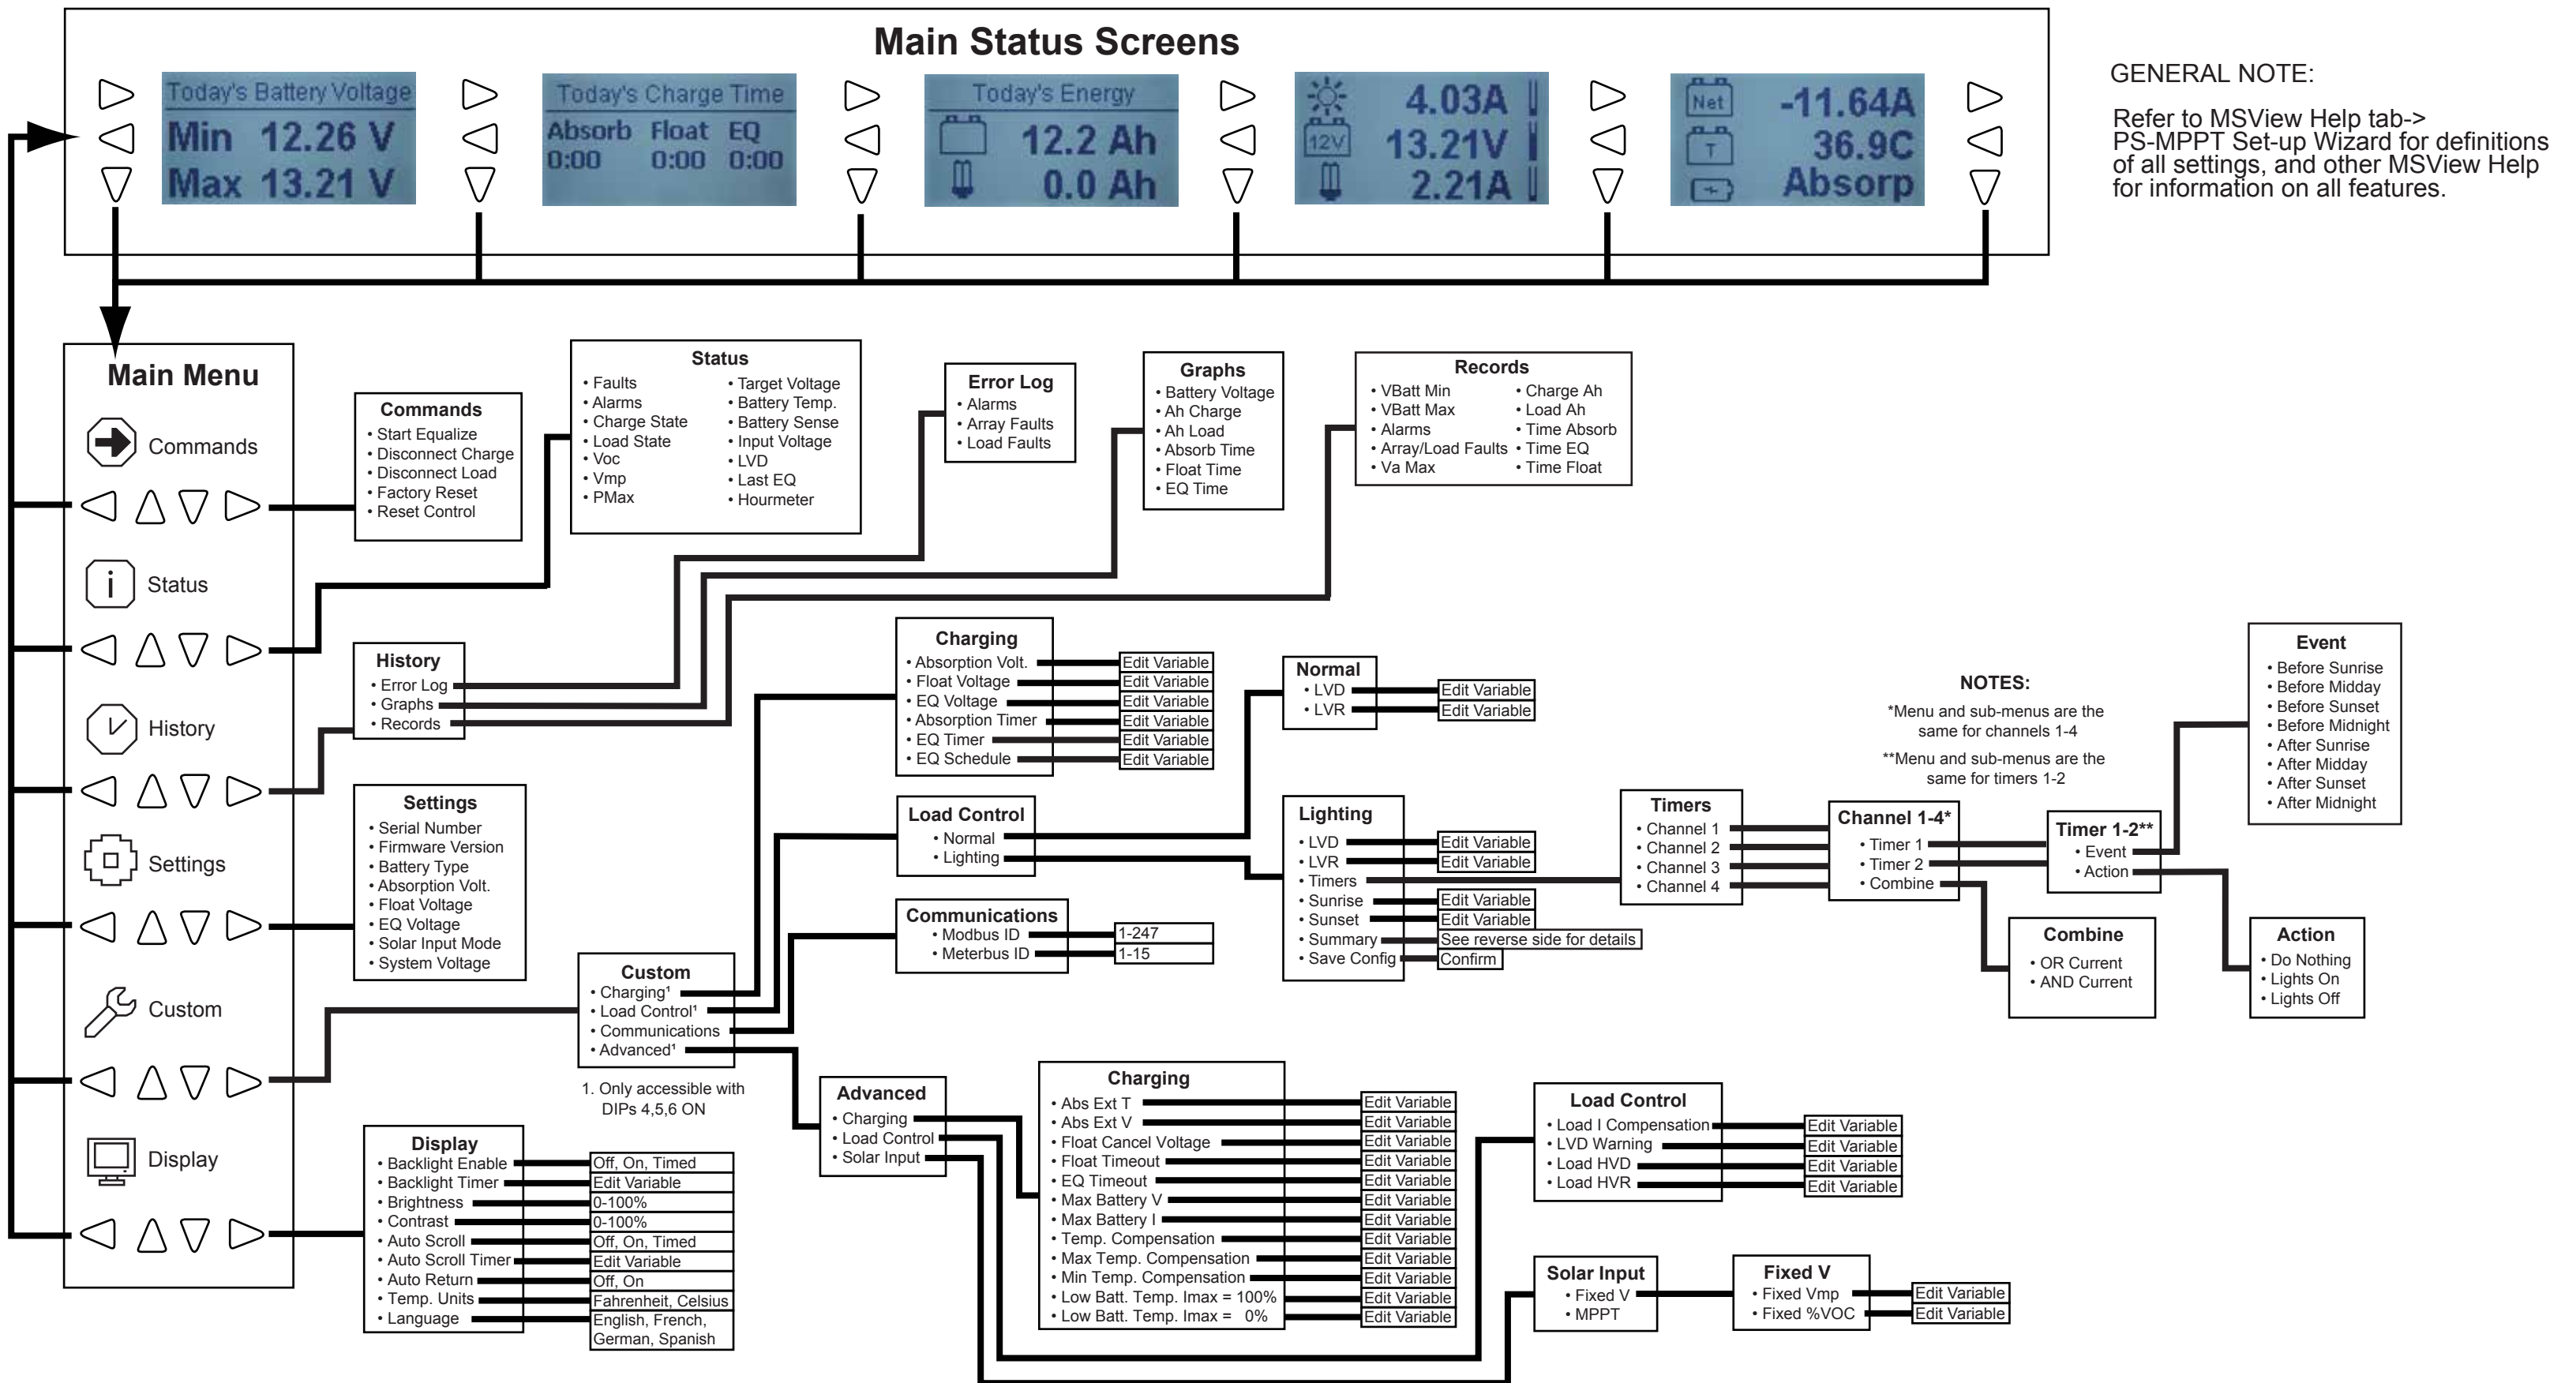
Main Status Screens

Today's Battery Voltage
Min 12.26 V
Max 13.21 V

Today's Charge Time
Absorb Float EQ
0:00 0:00 0:00

Today's Energy
12.2 Ah
0.0 Ah

4.03A
12V 13.21V
2.21A

Net -11.64A
T 36.9C
Absorp

GENERAL NOTE:

Refer to MSView Help tab-> PS-MPPT Set-up Wizard for definitions of all settings, and other MSView Help for information on all features.

Main Menu
Commands
Status
History
Settings
Custom
Display

Commands
• Start Equalize
• Disconnect Charge
• Disconnect Load
• Factory Reset
• Reset Control

Status
• Faults
• Alarms
• Charge State
• Load State
• Voc
• Vmp
• PMax
• Target Voltage
• Battery Temp.
• Battery Sense
• Input Voltage
• LVD
• Last EQ
• Hourmeter

Error Log
• Alarms
• Array Faults
• Load Faults

Graphs
• Battery Voltage
• Ah Charge
• Ah Load
• Absorb Time
• Float Time
• EQ Time

Records
• VBatt Min
• VBatt Max
• Alarms
• Array/Load Faults
• Va Max
• Charge Ah
• Load Ah
• Time Absorb
• Time EQ
• Time Float

History
• Error Log
• Graphs
• Records

Settings
• Serial Number
• Firmware Version
• Battery Type
• Absorption Volt.
• Float Voltage
• EQ Voltage
• Solar Input Mode
• System Voltage

Charging
• Absorption Volt. Edit Variable
• Float Voltage Edit Variable
• EQ Voltage Edit Variable
• Absorption Timer Edit Variable
• EQ Timer Edit Variable
• EQ Schedule Edit Variable

Load Control
• Normal
• Lighting

Communications
• Modbus ID 1-247
• Meterbus ID 1-15

Custom
• Charging¹
• Load Control¹
• Communications
• Advanced¹

1. Only accessible with DIPs 4,5,6 ON

Normal
• LVD Edit Variable
• LVR Edit Variable

Lighting
• LVD Edit Variable
• LVR Edit Variable
• Timers
• Sunrise Edit Variable
• Sunset Edit Variable
• Summary See reverse side for details
• Save Config Confirm

NOTES:
*Menu and sub-menus are the same for channels 1-4
**Menu and sub-menus are the same for timers 1-2

Timers
• Channel 1
• Channel 2
• Channel 3
• Channel 4

Channel 1-4*
• Timer 1
• Timer 2
• Combine

Timer 1-2**
• Event
• Action

Event
• Before Sunrise
• Before Midday
• Before Sunset
• Before Midnight
• After Sunrise
• After Midday
• After Sunset
• After Midnight

Combine
• OR Current
• AND Current

Action
• Do Nothing
• Lights On
• Lights Off

Display
• Backlight Enable Off, On, Timed
• Backlight Timer Edit Variable
• Brightness 0-100%
• Contrast 0-100%
• Auto Scroll Off, On, Timed
• Auto Scroll Timer Edit Variable
• Auto Return Off, On
• Temp. Units Fahrenheit, Celsius
• Language English, French, German, Spanish

Advanced
• Charging
• Load Control
• Solar Input

Charging
• Abs Ext T Edit Variable
• Abs Ext V Edit Variable
• Float Cancel Voltage Edit Variable
• Float Timeout Edit Variable
• EQ Timeout Edit Variable
• Max Battery V Edit Variable
• Max Battery I Edit Variable
• Temp. Compensation Edit Variable
• Max Temp. Compensation Edit Variable
• Min Temp. Compensation Edit Variable
• Low Batt. Temp. Imax = 100% Edit Variable
• Low Batt. Temp. Imax = 0% Edit Variable

Load Control
• Load I Compensation Edit Variable
• LVD Warning Edit Variable
• Load HVD Edit Variable
• Load HVR Edit Variable

Solar Input
• Fixed V
• MPPT

Fixed V
• Fixed Vmp Edit Variable
• Fixed %VOC Edit Variable